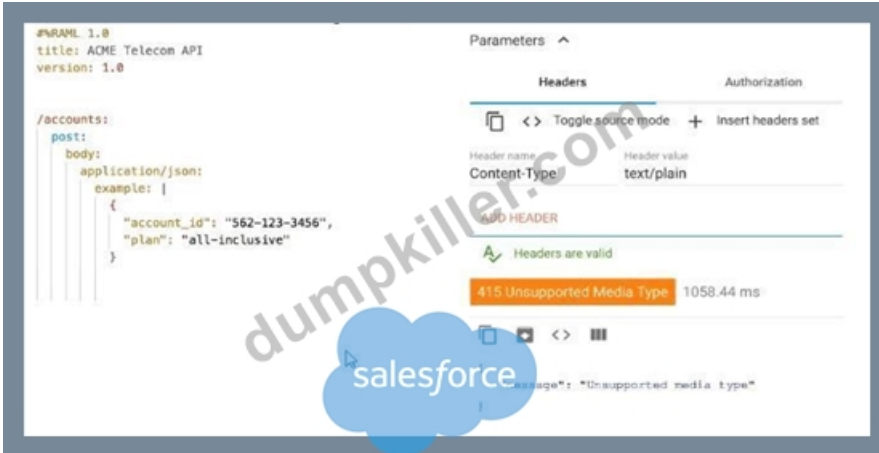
#%RAML 1.0
title: ACME Telecom API
version: 1.0

/accounts:
  post:
    body:
      application/json:
        example: |
          {
            "account_id": "562-123-3456",
            "plan": "all-inclusive"
          }

Parameters ^

Headers

Authorization

Toggle source mode

+ Insert headers set

Header name
Content-Type

Header value
text/plain

ADD HEADER

Headers are valid

415 Unsupported Media Type

1058.44 ms

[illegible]ssage": "Unsupported media type"

dumpkiller.com

salesforce